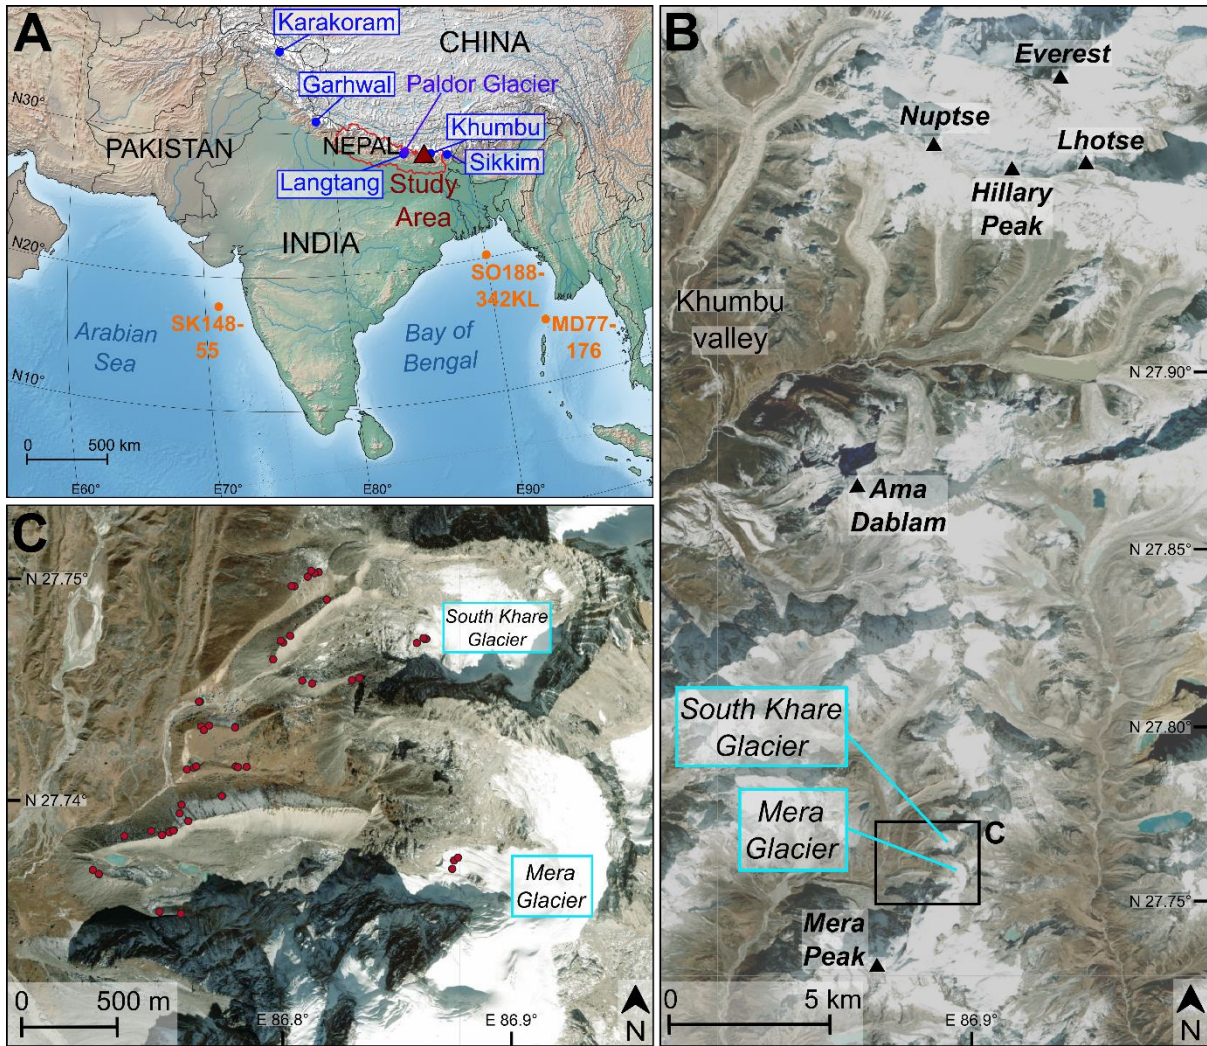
A

Karakoram
CHINA
N30°
Garhwal
Paldor Glacier
PAKISTAN
NEPAL
Khumbu
Langtang
Sikkim
Study Area
N20°
INDIA
SO188-342KL
SK148-55
Arabian Sea
Bay of Bengal
MD77-176
N10°
0
500 km
E60°
E70°
E80°
E90°

B

Everest
Nuptse
Lhotse
Hillary Peak
Khumbu valley
N 27.90°
Ama Dablam
N 27.85°
South Khare Glacier
N 27.80°
Mera Glacier
C
N 27.75°
Mera Peak
0
5 km
E 86.9°
N

C

N 27.75°
South Khare Glacier
N 27.74°
Mera Glacier
0
500 m
E 86.8°
E 86.9°
N